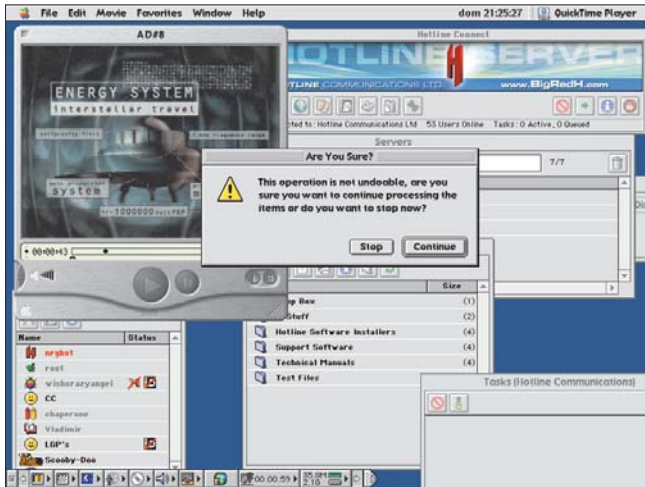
File Edit Movie Favorites Window Help

dom 21:25:27

QuickTime Player

AD#8

ENERGY SYSTEM

interstellar travel

system

00:00:43

Hotline Connect

HOTLINE SERVER

HOTLINE COMMUNICATIONS LTD

www.BigRedH.com

cted to: Hotline Communications Ltd 53 Users Online Tasks : 0 Active, 0 Queued

Servers

7/7

Are You Sure?

This operation is not undoable, are you sure you want to continue processing the items or do you want to stop now?

Stop

Continue

| Name | Status |
|---|---|
| mrgbot | |
| root | |
| wisborsryangel | |
| CC | |
| chaperone | |
| Vladimir | |
| LGP's | |
| Scooby-Doo | |

| | Size |
|---|---|
| p Box | (1) |
| Stuff | (2) |
| Hotline Software Installers | (4) |
| Support Software | (4) |
| Technical Manuals | (4) |
| Test Files | (4) |

Tasks (Hotline Communications)

00:00:59